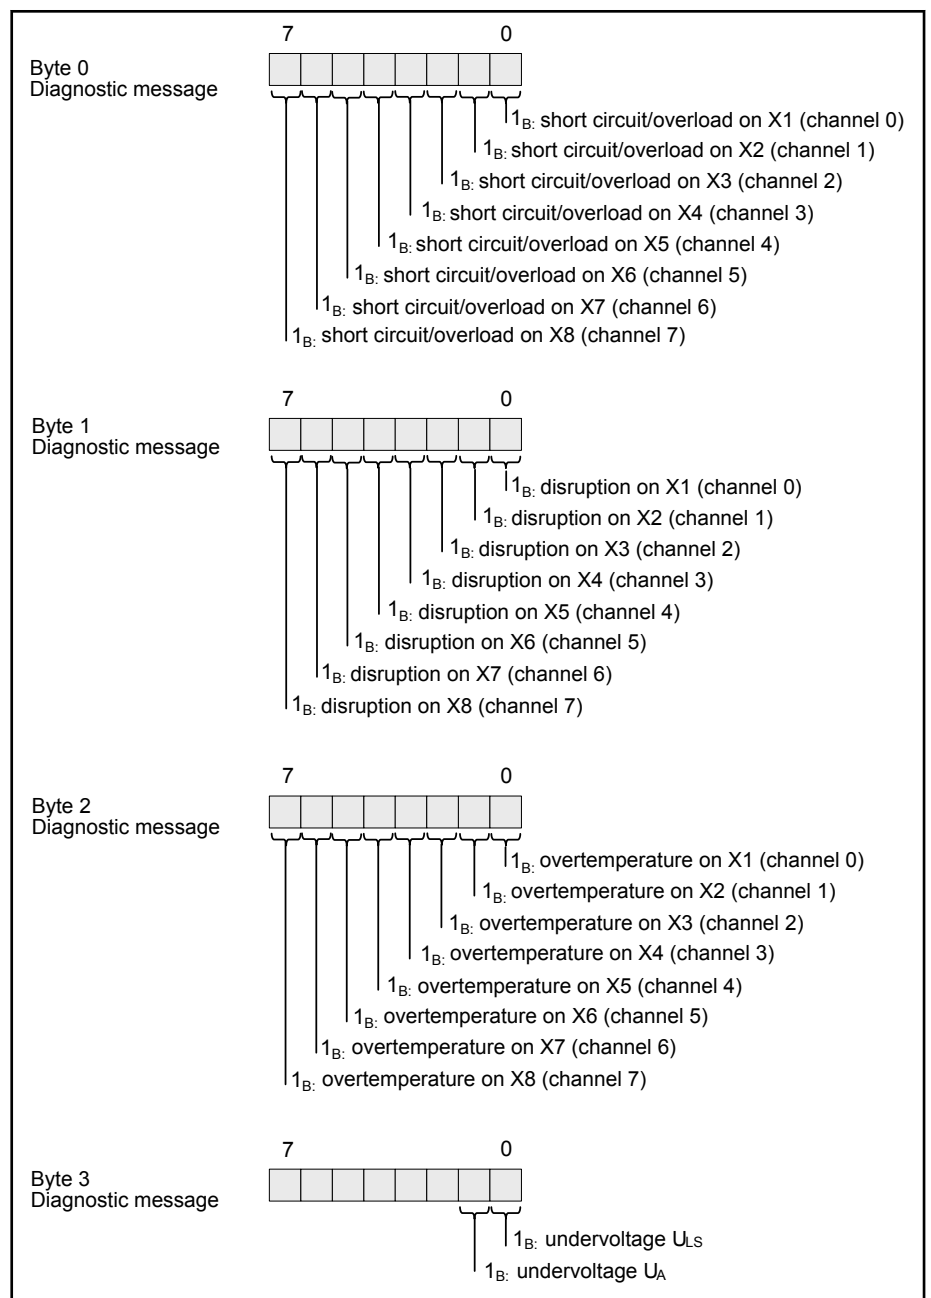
7 0

Byte 0
Diagnostic message

$1_{B:}$ short circuit/overload on X1 (channel 0)
$1_{B:}$ short circuit/overload on X2 (channel 1)
$1_{B:}$ short circuit/overload on X3 (channel 2)
$1_{B:}$ short circuit/overload on X4 (channel 3)
$1_{B:}$ short circuit/overload on X5 (channel 4)
$1_{B:}$ short circuit/overload on X6 (channel 5)
$1_{B:}$ short circuit/overload on X7 (channel 6)
$1_{B:}$ short circuit/overload on X8 (channel 7)

7 0

Byte 1
Diagnostic message

$1_{B:}$ disruption on X1 (channel 0)
$1_{B:}$ disruption on X2 (channel 1)
$1_{B:}$ disruption on X3 (channel 2)
$1_{B:}$ disruption on X4 (channel 3)
$1_{B:}$ disruption on X5 (channel 4)
$1_{B:}$ disruption on X6 (channel 5)
$1_{B:}$ disruption on X7 (channel 6)
$1_{B:}$ disruption on X8 (channel 7)

7 0

Byte 2
Diagnostic message

$1_{B:}$ overtemperature on X1 (channel 0)
$1_{B:}$ overtemperature on X2 (channel 1)
$1_{B:}$ overtemperature on X3 (channel 2)
$1_{B:}$ overtemperature on X4 (channel 3)
$1_{B:}$ overtemperature on X5 (channel 4)
$1_{B:}$ overtemperature on X6 (channel 5)
$1_{B:}$ overtemperature on X7 (channel 6)
$1_{B:}$ overtemperature on X8 (channel 7)

7 0

Byte 3
Diagnostic message

$1_{B:}$ undervoltage $U_{LS}$
$1_{B:}$ undervoltage $U_{A}$